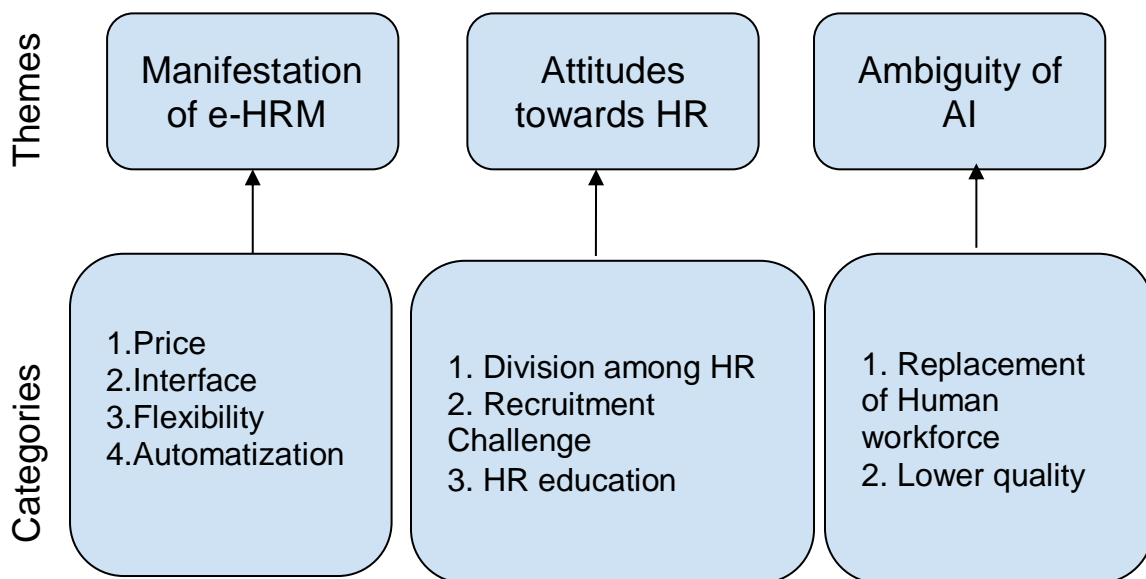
Themes

Manifestation of e-HRM

Attitudes towards HR

Ambiguity of AI

Categories

1.Price
2.Interface
3.Flexibility
4.Automatization

1. Division among HR
2. Recruitment Challenge
3. HR education

1. Replacement of Human workforce
2. Lower quality